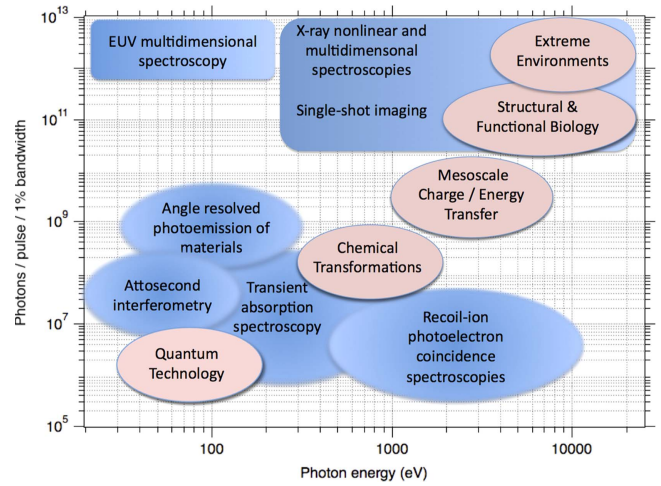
$10^{13}$
$10^{11}$
$10^{9}$
$10^{7}$
$10^{5}$

Photons / pulse / 1% bandwidth

EUV multidimensional spectroscopy

X-ray nonlinear and multidimensonal spectroscopies

Single-shot imaging

Extreme Environments

Structural & Functional Biology

Mesoscale Charge / Energy Transfer

Angle resolved photoemission of materials

Chemical Transformations

Attosecond interferometry

Transient absorption spectroscopy

Recoil-ion photoelectron coincidence spectroscopies

Quantum Technology

100
1000
10000

Photon energy (eV)